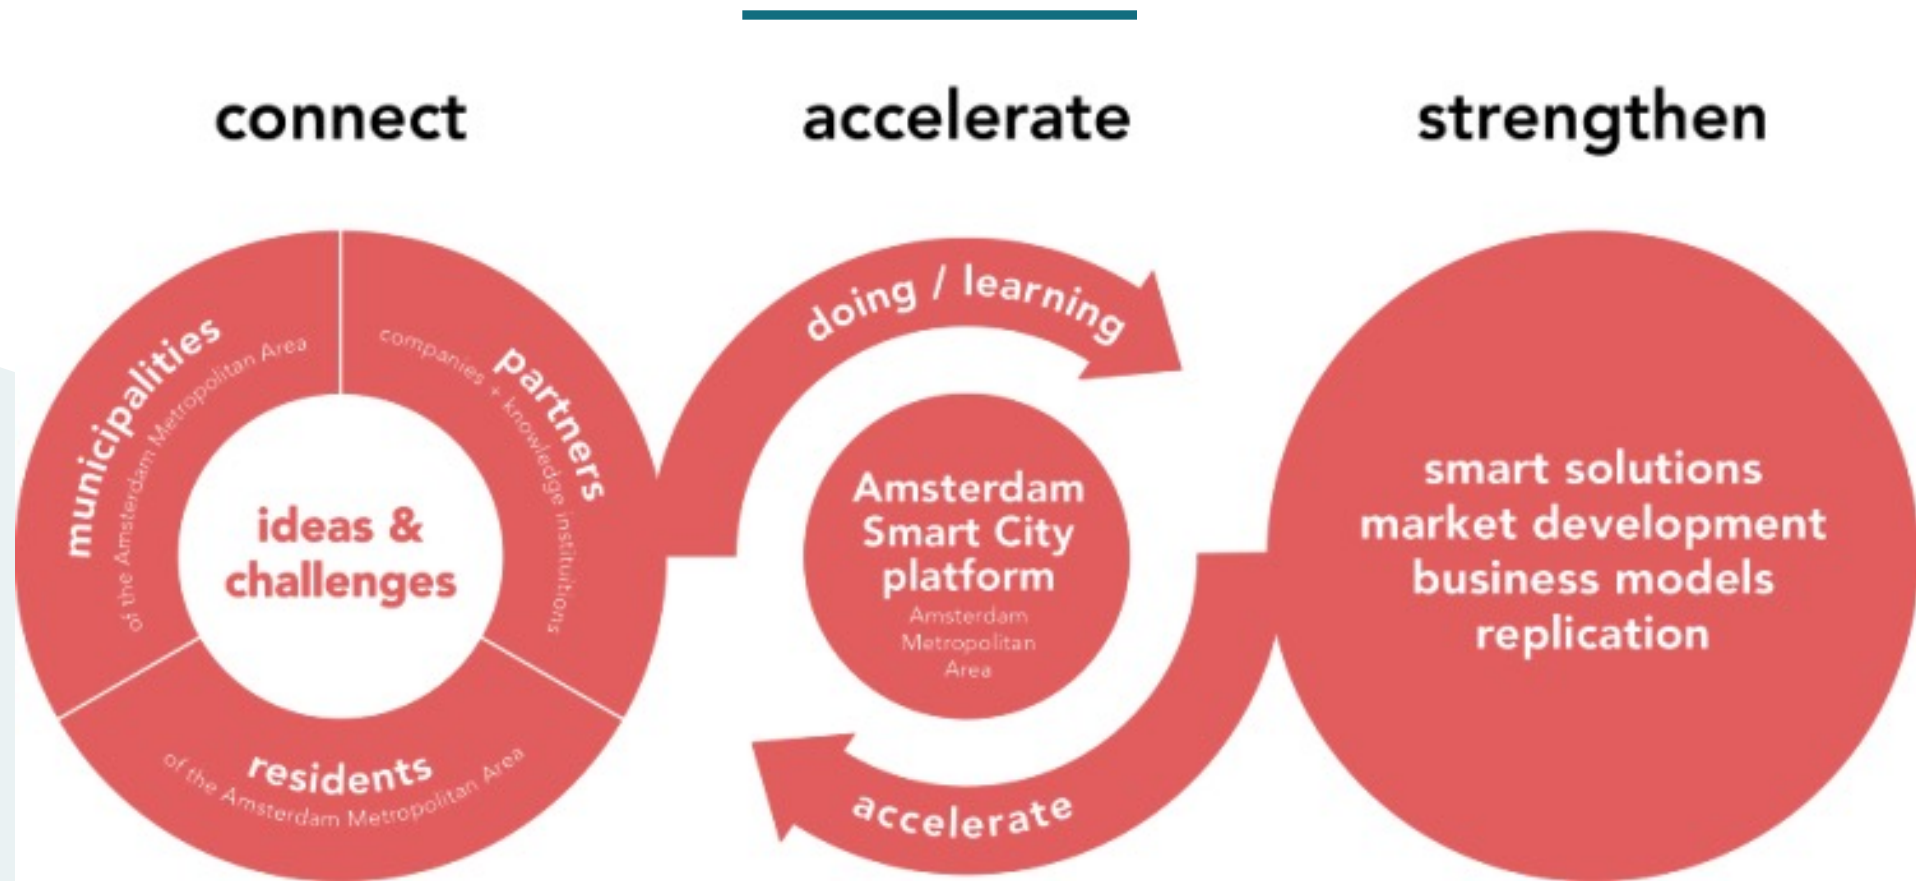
connect

accelerate

strengthen

municipalities
of the Amsterdam Metropolitan Area

partners
companies + knowledge institutions

ideas & challenges

residents
of the Amsterdam Metropolitan Area

doing / learning

Amsterdam Smart City platform
Amsterdam Metropolitan Area

accelerate

smart solutions
market development
business models
replication